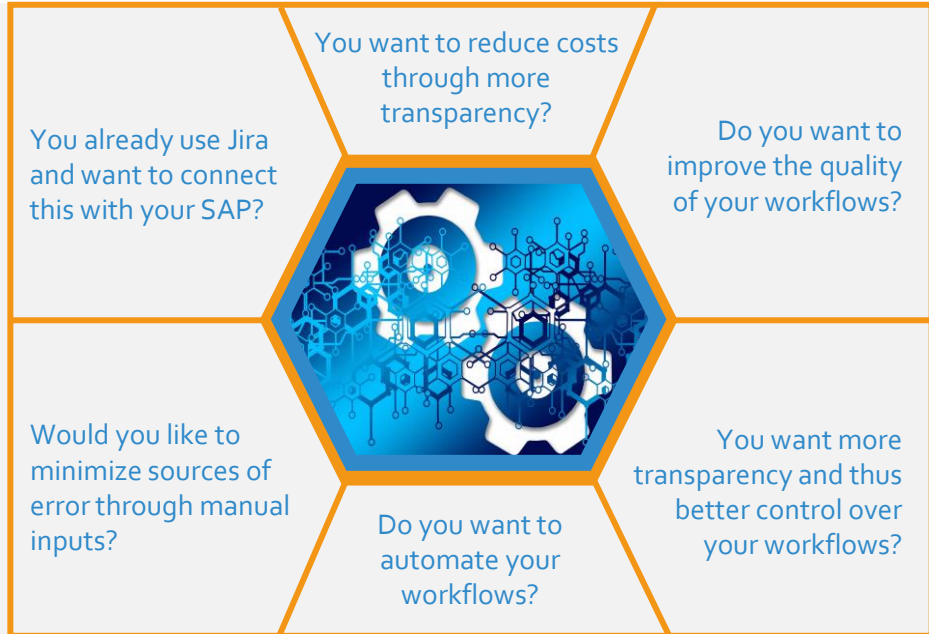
You want to reduce costs through more transparency?

You already use Jira and want to connect this with your SAP?

Do you want to improve the quality of your workflows?

Would you like to minimize sources of error through manual inputs?

You want more transparency and thus better control over your workflows?

Do you want to automate your workflows?